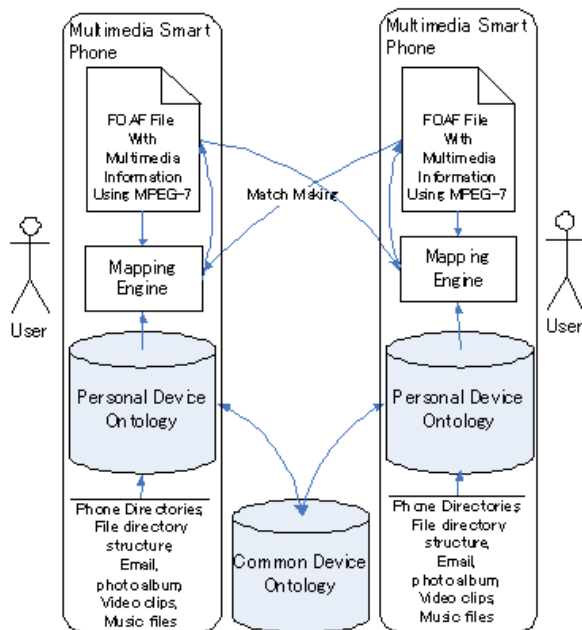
Multimedia Smart Phone

FOAF File With Multimedia Information Using MPEG-7

Mapping Engine

Personal Device Ontology

Phone Directories, File directory structure, Email, photoalbum, Video clips, Music files

User

Match Making

Common Device Ontology

Multimedia Smart Phone

FOAF File With Multimedia Information Using MPEG-7

Mapping Engine

Personal Device Ontology

Phone Directories, File directory structure, Email, photoalbum, Video clips, Music files

User